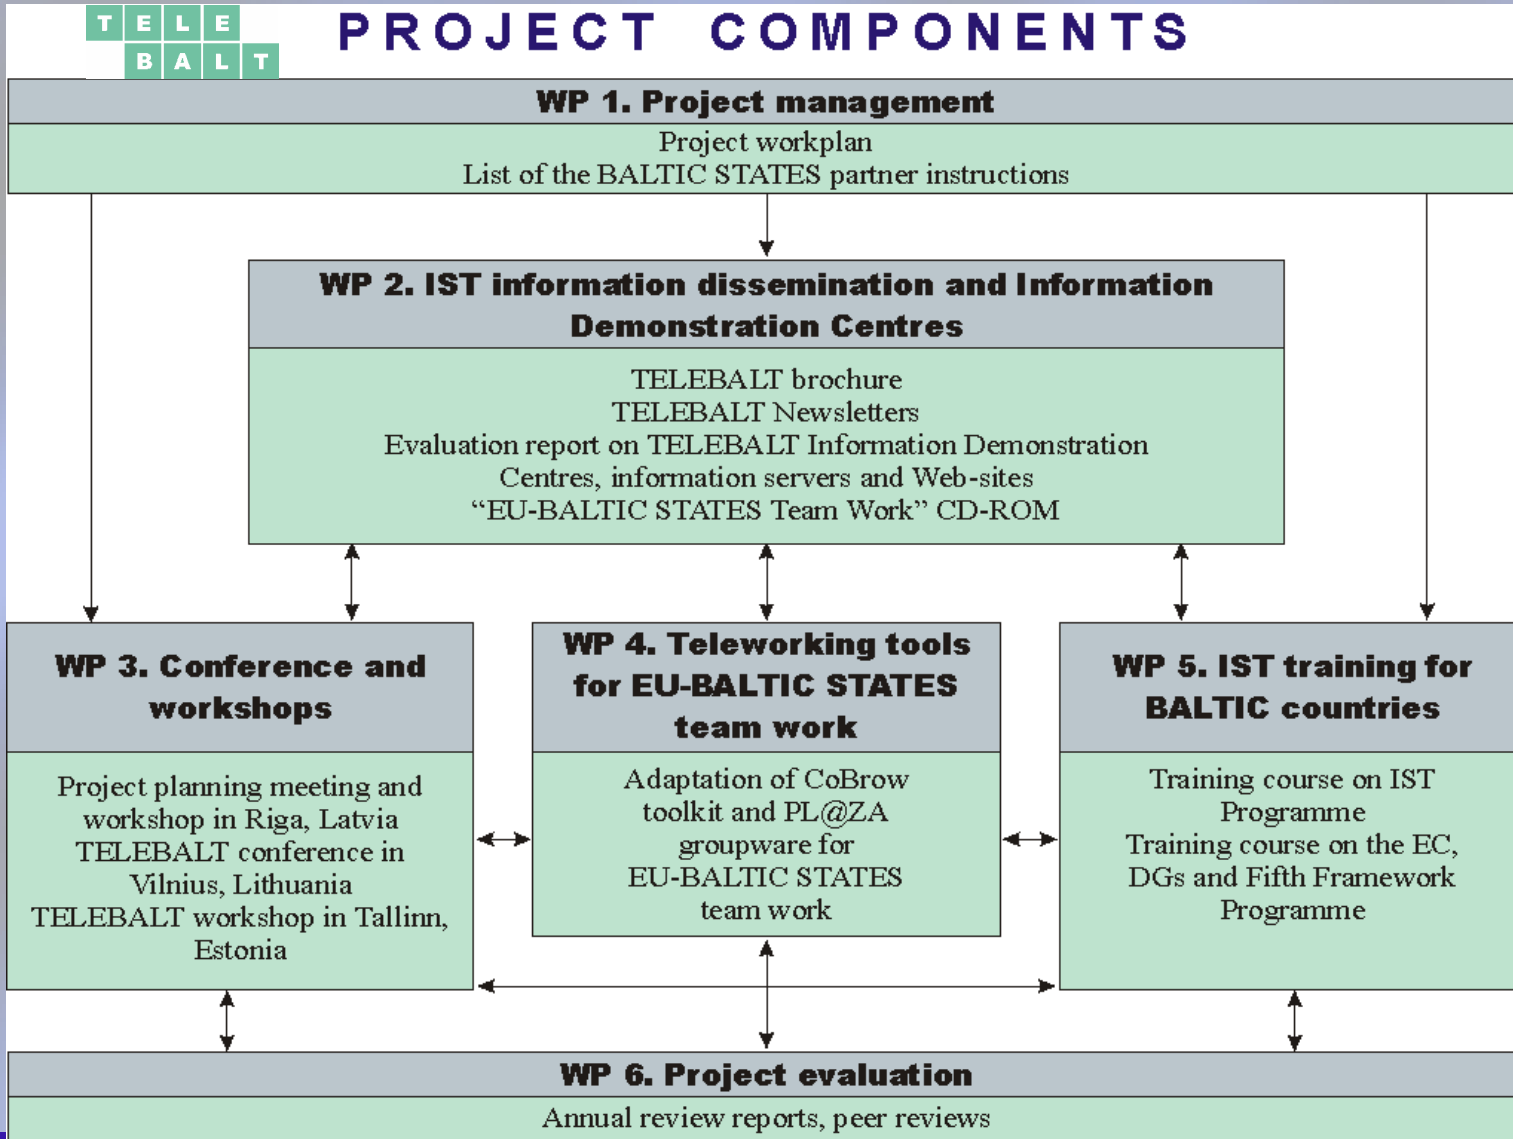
T E L E
B A L T

PROJECT COMPONENTS

WP 1. Project management

Project workplan
List of the BALTIC STATES partner instructions

WP 2. IST information dissemination and Information Demonstration Centres

TELEBALT brochure
TELEBALT Newsletters
Evaluation report on TELEBALT Information Demonstration Centres, information servers and Web-sites
"EU-BALTIC STATES Team Work" CD-ROM

WP 3. Conference and workshops

Project planning meeting and workshop in Riga, Latvia
TELEBALT conference in Vilnius, Lithuania
TELEBALT workshop in Tallinn, Estonia

WP 4. Teleworking tools for EU-BALTIC STATES team work

Adaptation of CoBrow toolkit and PL@ZA groupware for EU-BALTIC STATES team work

WP 5. IST training for BALTIC countries

Training course on IST Programme
Training course on the EC, DGs and Fifth Framework Programme

WP 6. Project evaluation

Annual review reports, peer reviews